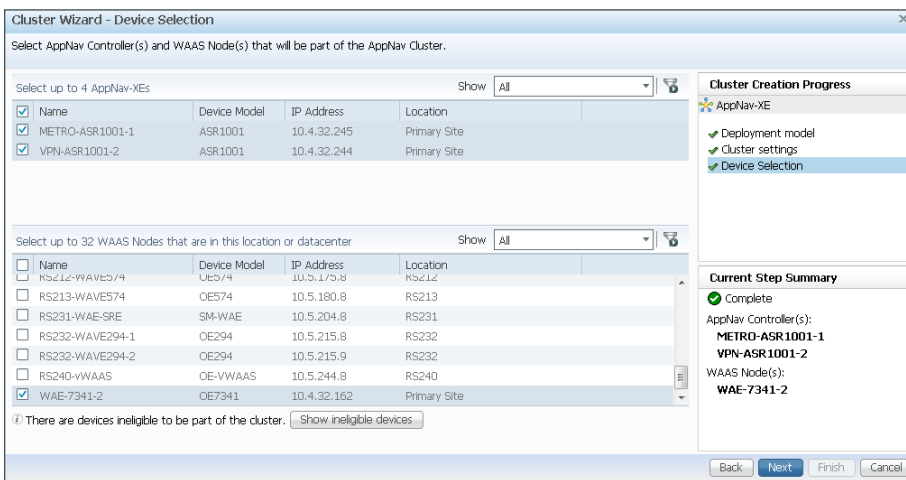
Cluster Wizard - Device Selection

Select AppNav Controller(s) and WAAS Node(s) that will be part of the AppNav Cluster.

Select up to 4 AppNav-XEs

Show All

| ☑ | Name | Device Model | IP Address | Location |
|---|---|---|---|---|
| ☑ | METRO-ASR1001-1 | ASR1001 | 10.4.32.245 | Primary Site |
| ☑ | VPN-ASR1001-2 | ASR1001 | 10.4.32.244 | Primary Site |

Select up to 32 WAAS Nodes that are in this location or datacenter

Show All

| ☐ | Name | Device Model | IP Address | Location |
|---|---|---|---|---|
| ☐ | RS212-WAVE574 | OE574 | 10.5.175.8 | RS212 |
| ☐ | RS213-WAVE574 | OE574 | 10.5.180.8 | RS213 |
| ☐ | RS231-WAE-SRE | SM-WAE | 10.5.204.8 | RS231 |
| ☐ | RS232-WAVE294-1 | OE294 | 10.5.215.8 | RS232 |
| ☐ | RS232-WAVE294-2 | OE294 | 10.5.215.9 | RS232 |
| ☐ | RS240-vWAAS | OE-VWAAS | 10.5.244.8 | RS240 |
| ☑ | WAE-7341-2 | OE7341 | 10.4.32.162 | Primary Site |

There are devices ineligible to be part of the cluster. Show ineligible devices

Cluster Creation Progress
AppNav-XE
Deployment model
Cluster settings
Device Selection

Current Step Summary
Complete
AppNav Controller(s):
METRO-ASR1001-1
VPN-ASR1001-2
WAAS Node(s):
WAE-7341-2

Back Next Finish Cancel